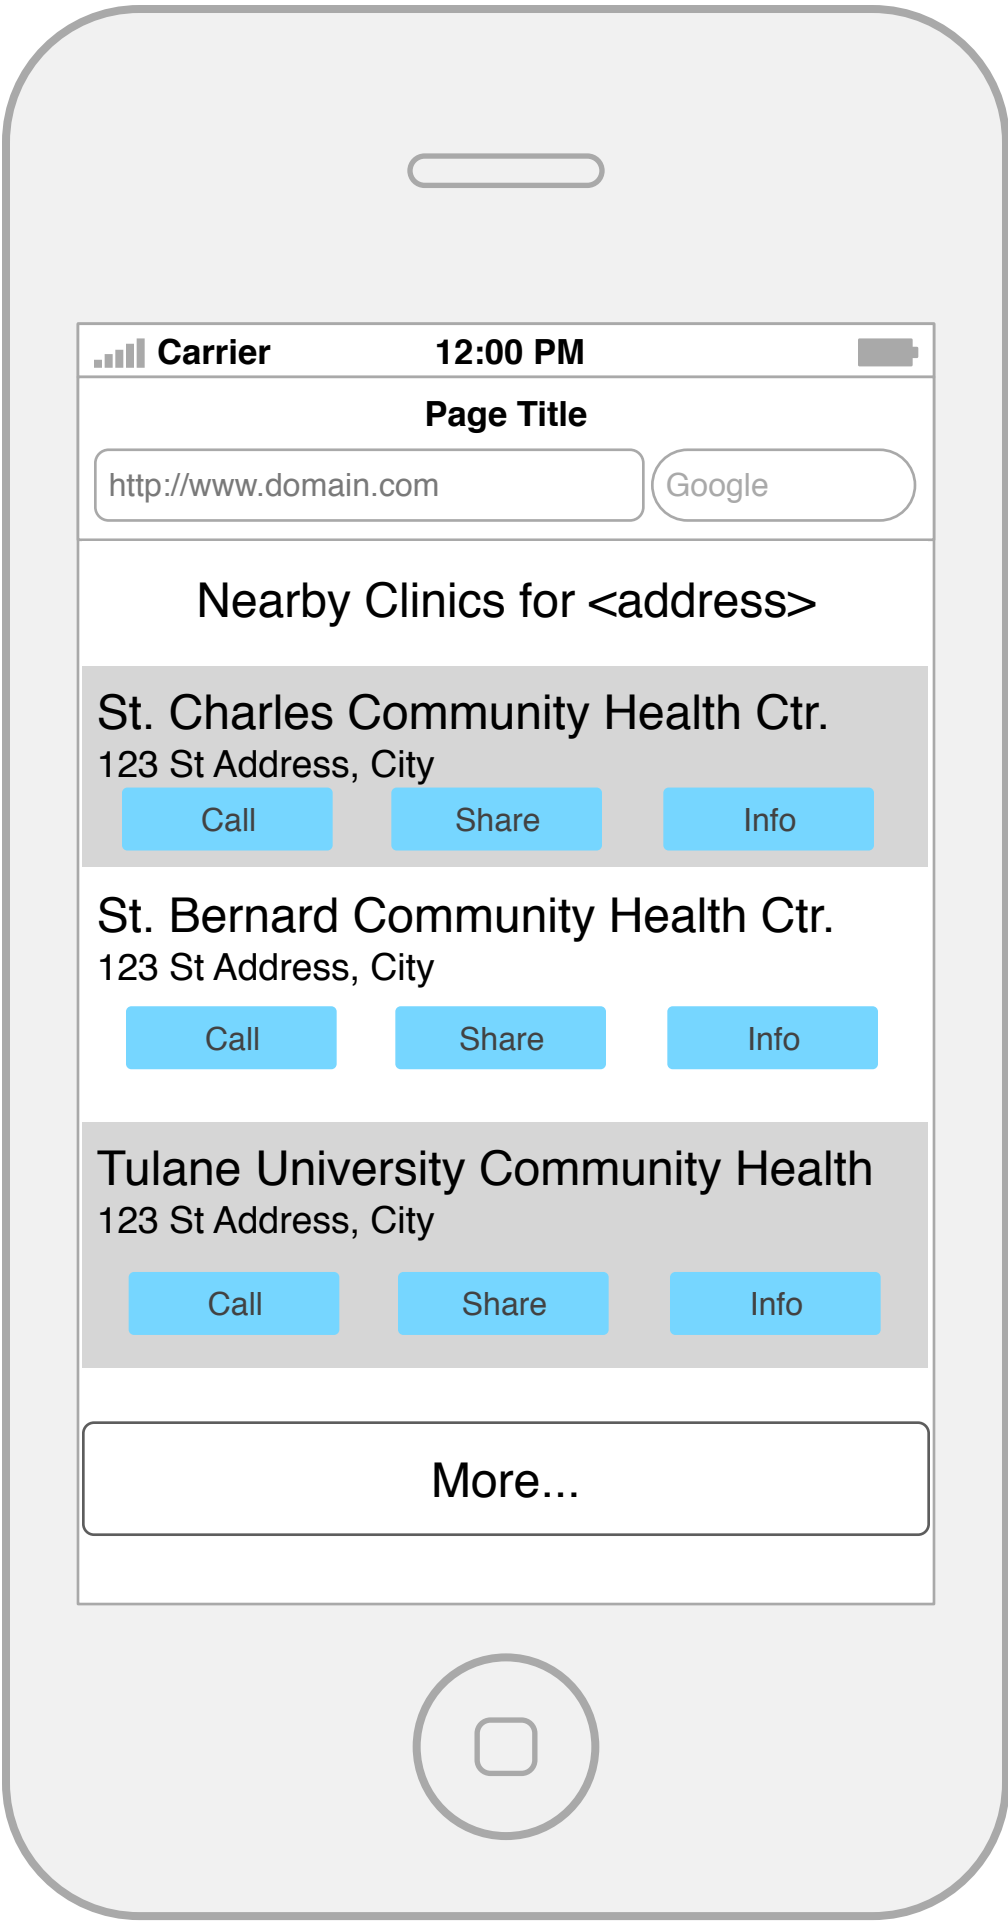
Carrier 12:00 PM

Page Title

http://www.domain.com

Google

Nearby Clinics for <address>

St. Charles Community Health Ctr.
123 St Address, City

Call Share Info

St. Bernard Community Health Ctr.
123 St Address, City

Call Share Info

Tulane University Community Health
123 St Address, City

Call Share Info

More...